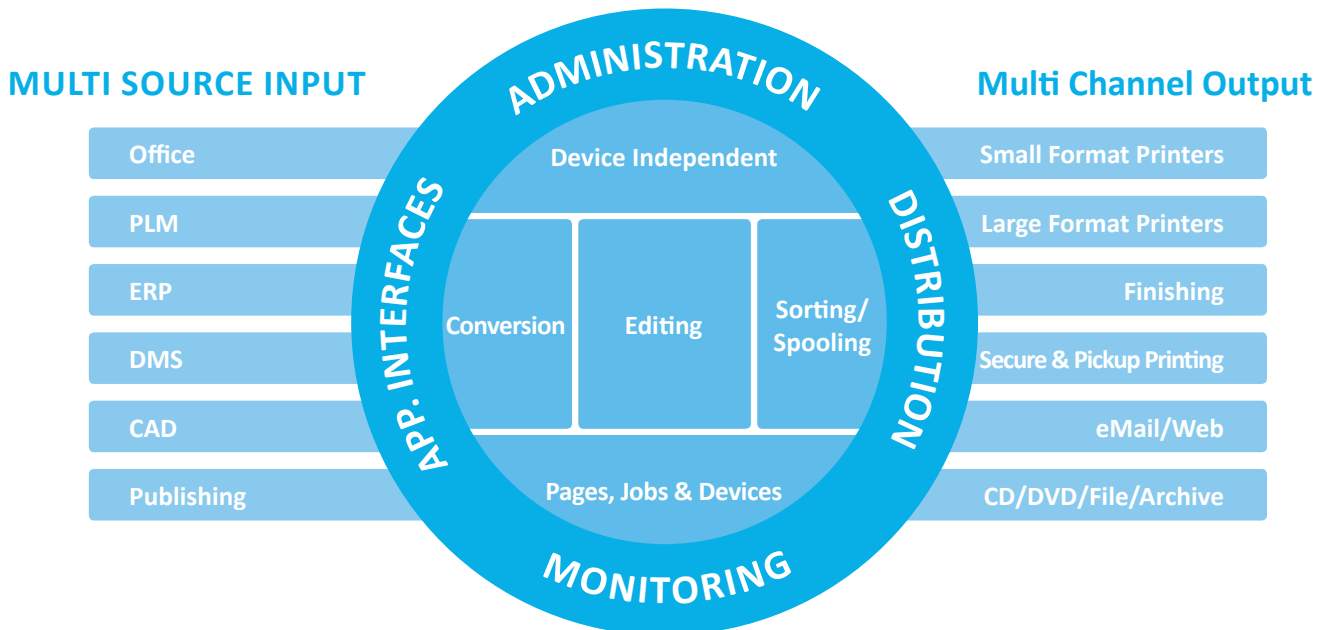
MULTI SOURCE INPUT

Office

PLM

ERP

DMS

CAD

Publishing

ADMINISTRATION

APP. INTERFACES

Device Independent

Conversion

Editing

Sorting/ Spooling

Pages, Jobs & Devices

DISTRIBUTION

MONITORING

Multi Channel Output

Small Format Printers

Large Format Printers

Finishing

Secure & Pickup Printing

eMail/Web

CD/DVD/File/Archive